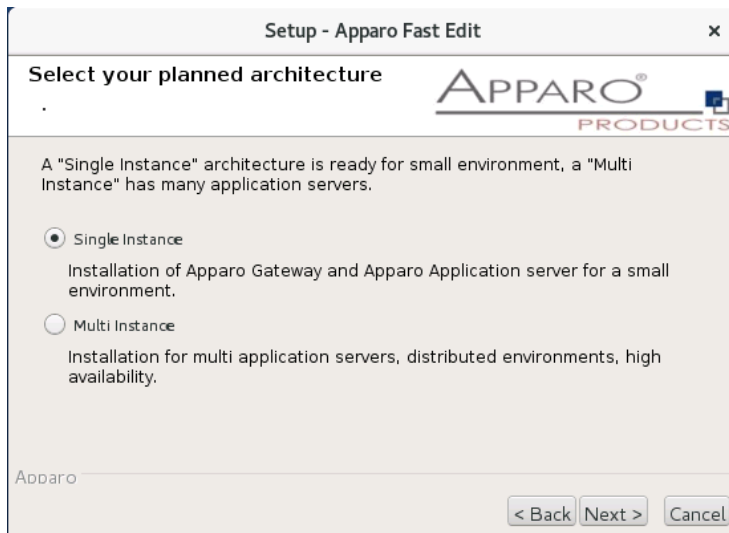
Setup - Apparo Fast Edit ×

Select your planned architecture
.

APPARO®
PRODUCTS

A "Single Instance" architecture is ready for small environment, a "Multi Instance" has many application servers.

Single Instance

Installation of Apparo Gateway and Apparo Application server for a small environment.

Multi Instance

Installation for multi application servers, distributed environments, high availability.

Apparo

< Back Next > Cancel